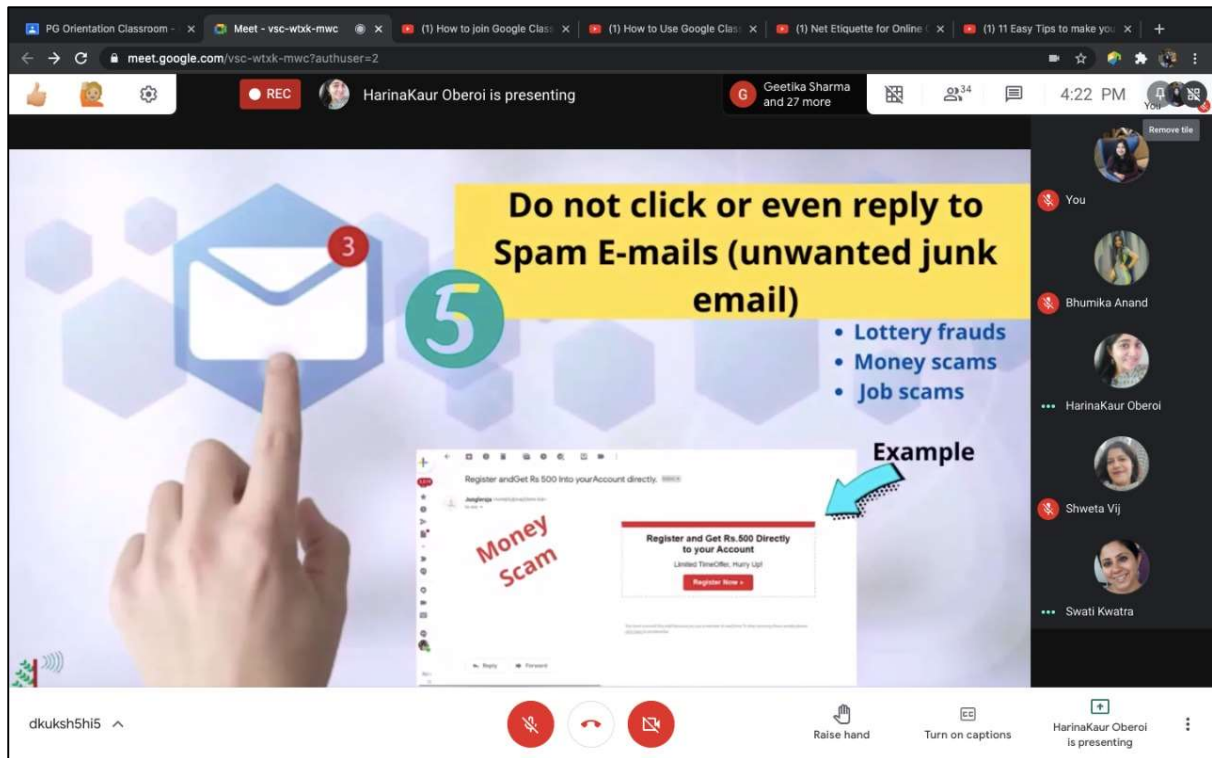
PG Orientation Classroom - × | Meet - vsc-wtxk-mwc × | (1) How to join Google Class × | (1) How to Use Google Clas × | (1) Net Etiquette for Online × | (1) 11 Easy Tips to make you × | +

meet.google.com/vsc-wtxk-mwc?authuser=2

REC

HarinaKaur Oberoi is presenting

G Geetika Sharma and 27 more

34

4:22 PM

You

Remove tile

3

5

Do not click or even reply to Spam E-mails (unwanted junk email)

• Lottery frauds
• Money scams
• Job scams

Example

Register andGet Rs 500 Into yourAccount directly.

Money Scam

Register and Get Rs.500 Directly to your Account

Limited TimeOffer, Hurry Up!

Register Now »

Reply

Forward

You

Bhumika Anand

HarinaKaur Oberoi

Shweta Vij

Swati Kwatra

dkuksh5hi5

Raise hand

Turn on captions

HarinaKaur Oberoi is presenting